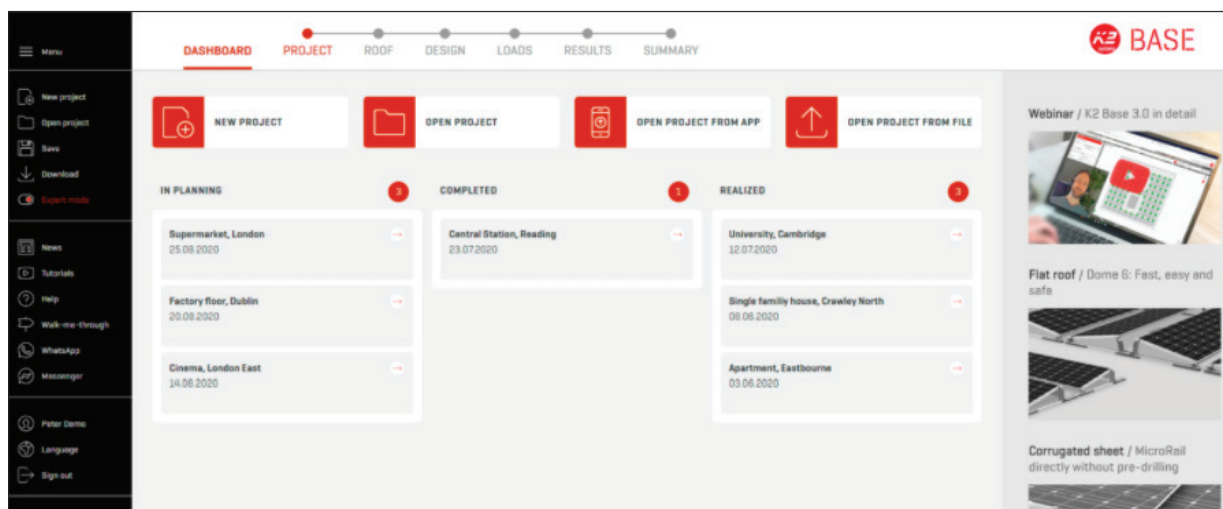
Menu

New project
Open project
Save
Download
Expert mode

News
Tutorials
Help
Walk-me-through
WhatsApp
Messenger

Peter Demo
Language
Sign out

DASHBOARD PROJECT ROOF DESIGN LOADS RESULTS SUMMARY

K2 BASE

NEW PROJECT
OPEN PROJECT
OPEN PROJECT FROM APP
OPEN PROJECT FROM FILE

IN PLANNING 3

Supermarket, London
25.08.2020

Factory floor, Dublin
20.08.2020

Cinema, London East
14.08.2020

COMPLETED 1

Central Station, Reading
23.07.2020

REALIZED 3

University, Cambridge
12.07.2020

Single familiy house, Crewley North
08.06.2020

Apartment, Eastbourne
03.06.2020

Webinar / K2 Base 3.0 in detail

Flat roof / Dome 6: Fast, easy and safe

Corrugated sheet / MicroRail directly without pre-drilling